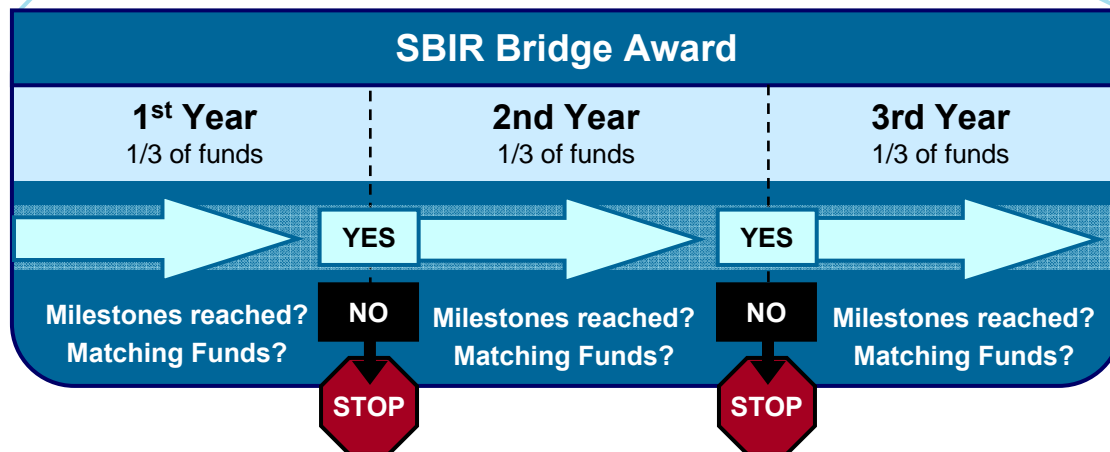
SBIR Bridge Award

1$^{st}$ Year
1/3 of funds

2nd Year
1/3 of funds

3rd Year
1/3 of funds

YES

YES

Milestones reached?
Matching Funds?

NO

STOP

Milestones reached?
Matching Funds?

NO

STOP

Milestones reached?
Matching Funds?